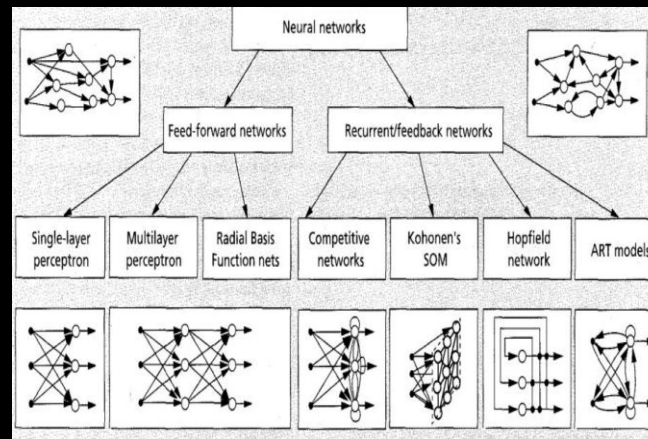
Neural networks

Feed-forward networks

Recurrent/feedback networks

Single-layer perceptron

Multilayer perceptron

Radial Basis Function nets

Competitive networks

Kohonen's SOM

Hopfield network

ART models